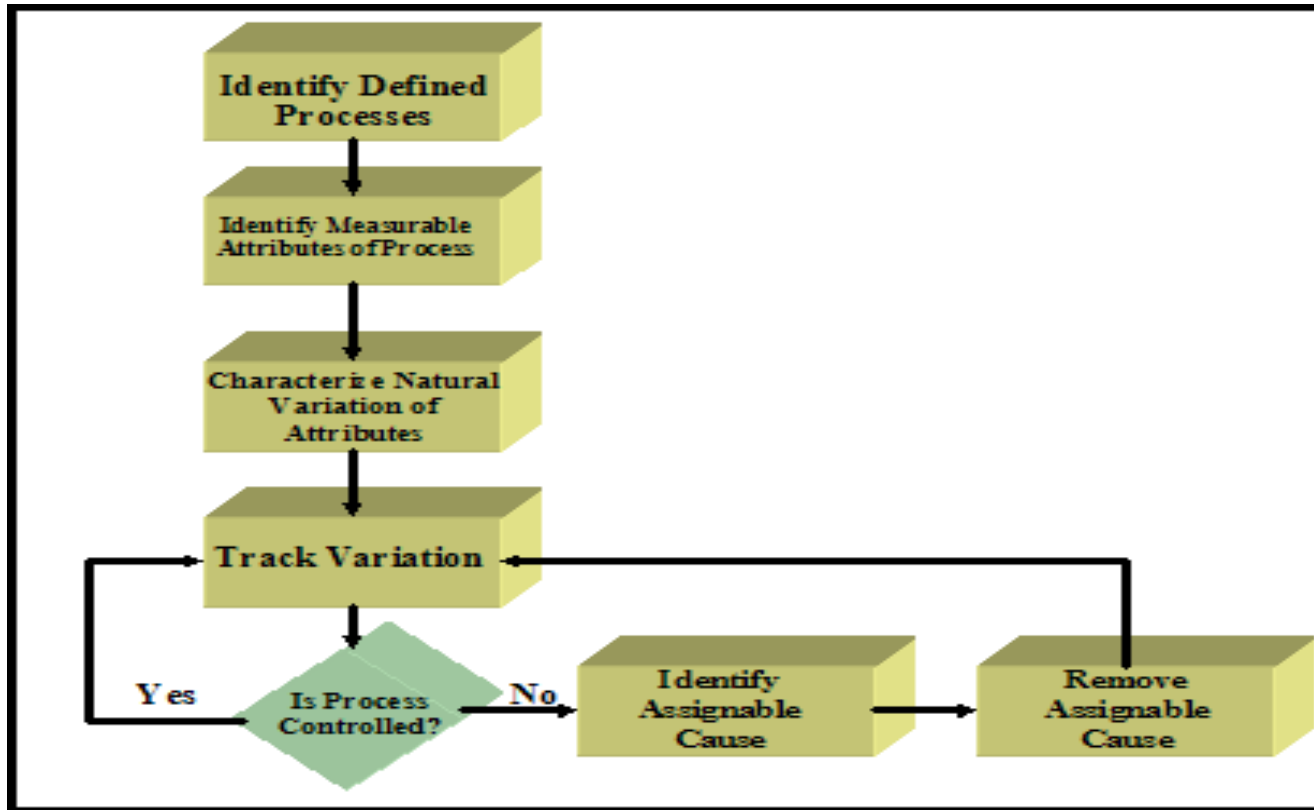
Identify Defined Processes

Identify Measurable Attributes of Process

Characterize Natural Variation of Attributes

Track Variation

Yes

Is Process Controlled?

No

Identify Assignable Cause

Remove Assignable Cause